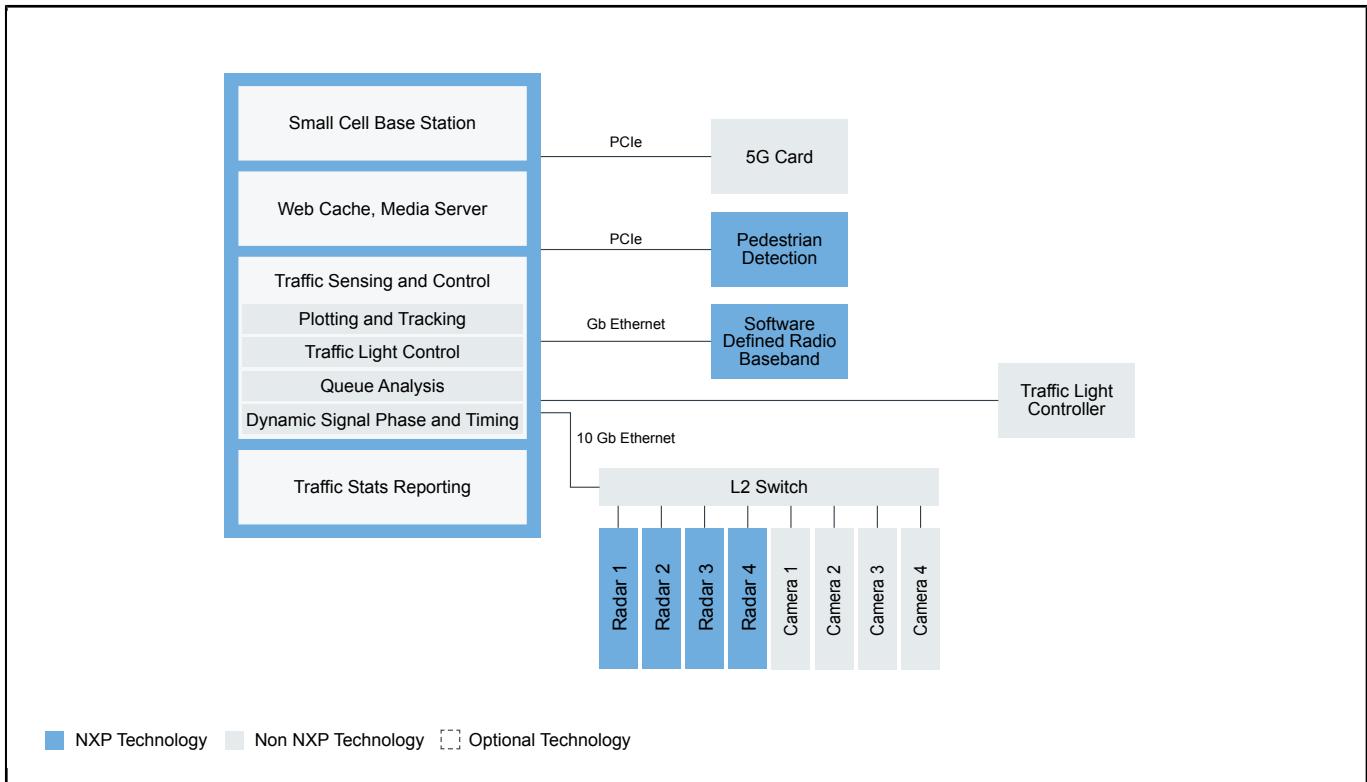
Small Cell Base Station

Web Cache, Media Server

Traffic Sensing and Control

Plotting and Tracking

Traffic Light Control

Queue Analysis

Dynamic Signal Phase and Timing

Traffic Stats Reporting

PCIe

5G Card

PCIe

Pedestrian Detection

Gb Ethernet

Software Defined Radio Baseband

Traffic Light Controller

10 Gb Ethernet

L2 Switch

Radar 1

Radar 2

Radar 3

Radar 4

Camera 1

Camera 2

Camera 3

Camera 4

NXP Technology

Non NXP Technology

Optional Technology